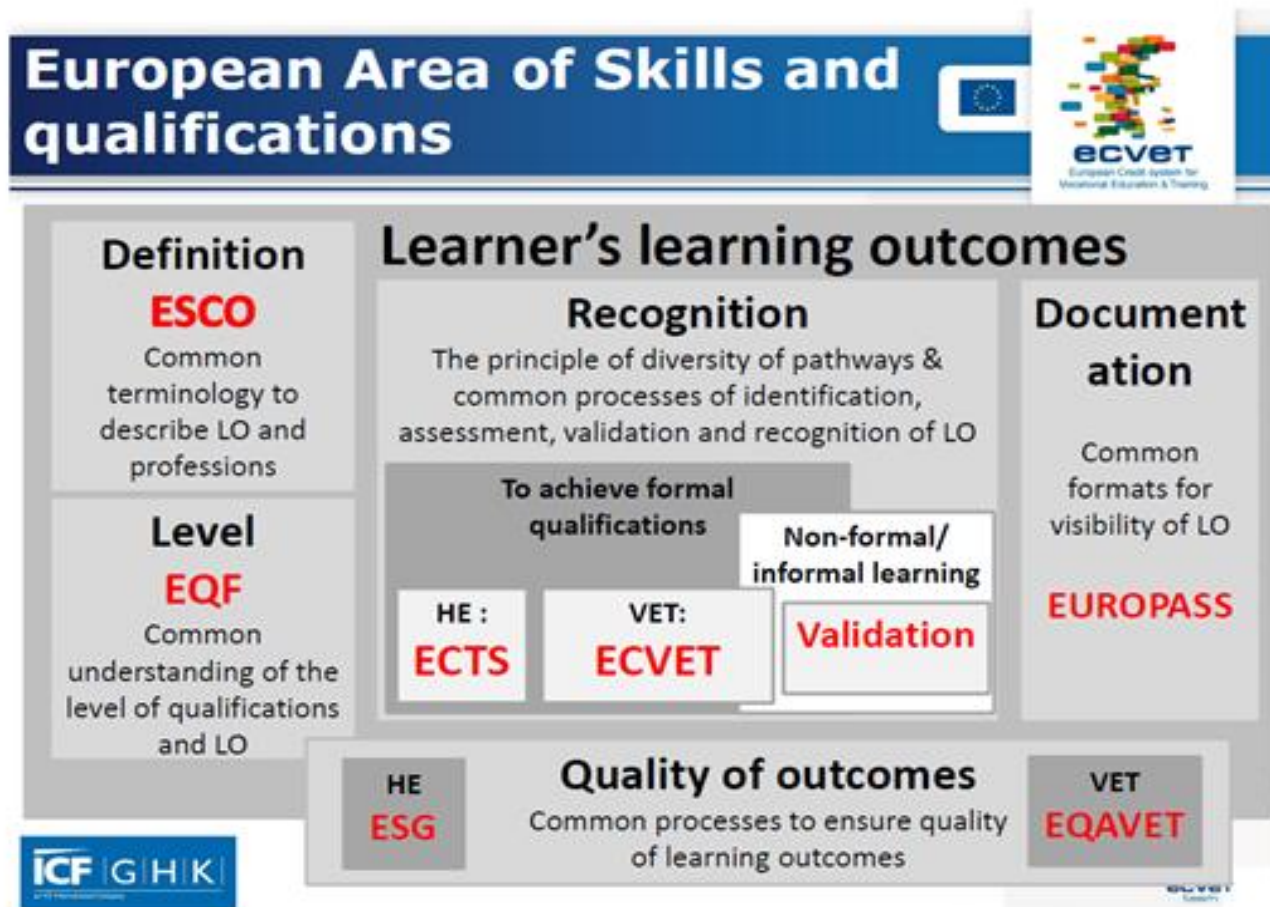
European Area of Skills and qualifications

ecvet
European Credit system for Vocational Education & Training

Learner's learning outcomes

Definition
ESCO
Common terminology to describe LO and professions

Level
EQF
Common understanding of the level of qualifications and LO

Recognition
The principle of diversity of pathways & common processes of identification, assessment, validation and recognition of LO

To achieve formal qualifications

HE :
ECTS

VET:
ECVET

Non-formal/ informal learning

Validation

Document ation

Common formats for visibility of LO

EUROPASS

HE
ESG

Quality of outcomes
Common processes to ensure quality of learning outcomes

VET
EQAVET

ICF GHK
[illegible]

ecvet
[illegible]